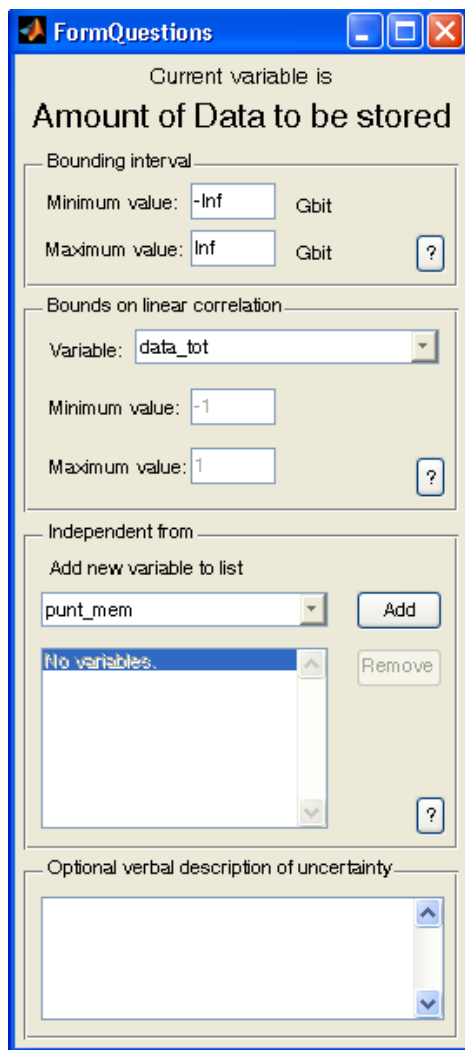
FormQuestions

Current variable is

Amount of Data to be stored

Bounding interval

Minimum value: -Inf Gbit

Maximum value: Inf Gbit

?

Bounds on linear correlation

Variable: data_tot

Minimum value: -1

Maximum value: 1

?

Independent from

Add new variable to list

punt_mem

Add

No variables.

Remove

?

Optional verbal description of uncertainty